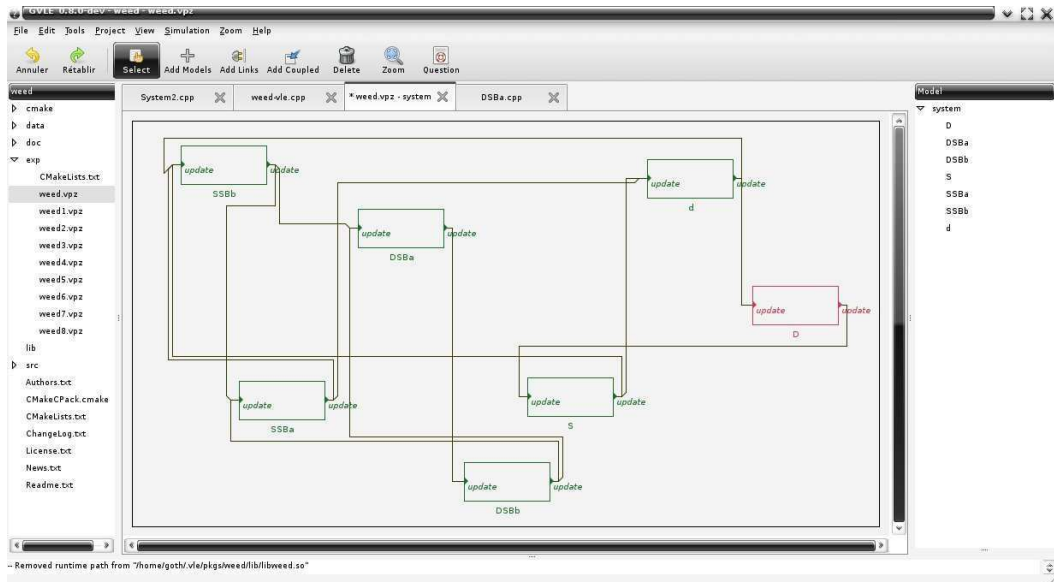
GVLE 0.8.0-dev - weed - weed.vpz

File Edit Tools Project View Simulation Zoom Help

Annuler Rétablir Select Add Models Add Links Add Coupled Delete Zoom Question

weed
cmake
data
doc
exp
CMakeLists.txt
weed.vpz
weed1.vpz
weed2.vpz
weed3.vpz
weed4.vpz
weed5.vpz
weed6.vpz
weed7.vpz
weed8.vpz
lib
src
Authors.txt
CMakeCPack.cmake
CMakeLists.txt
ChangeLog.txt
License.txt
News.txt
Readme.txt

System2.cpp weed-vle.cpp *weed.vpz - system DSBa.cpp

update update
SSBb

update update
DSBa

update update
d

update update
D

update update
SSBa

update update
S

update update
DSBb

Model
system
D
DSBa
DSBb
S
SSBa
SSBb
d

- Removed runtime path from "/home/goth/.vle/pkgs/weed/lib/libweed.so"